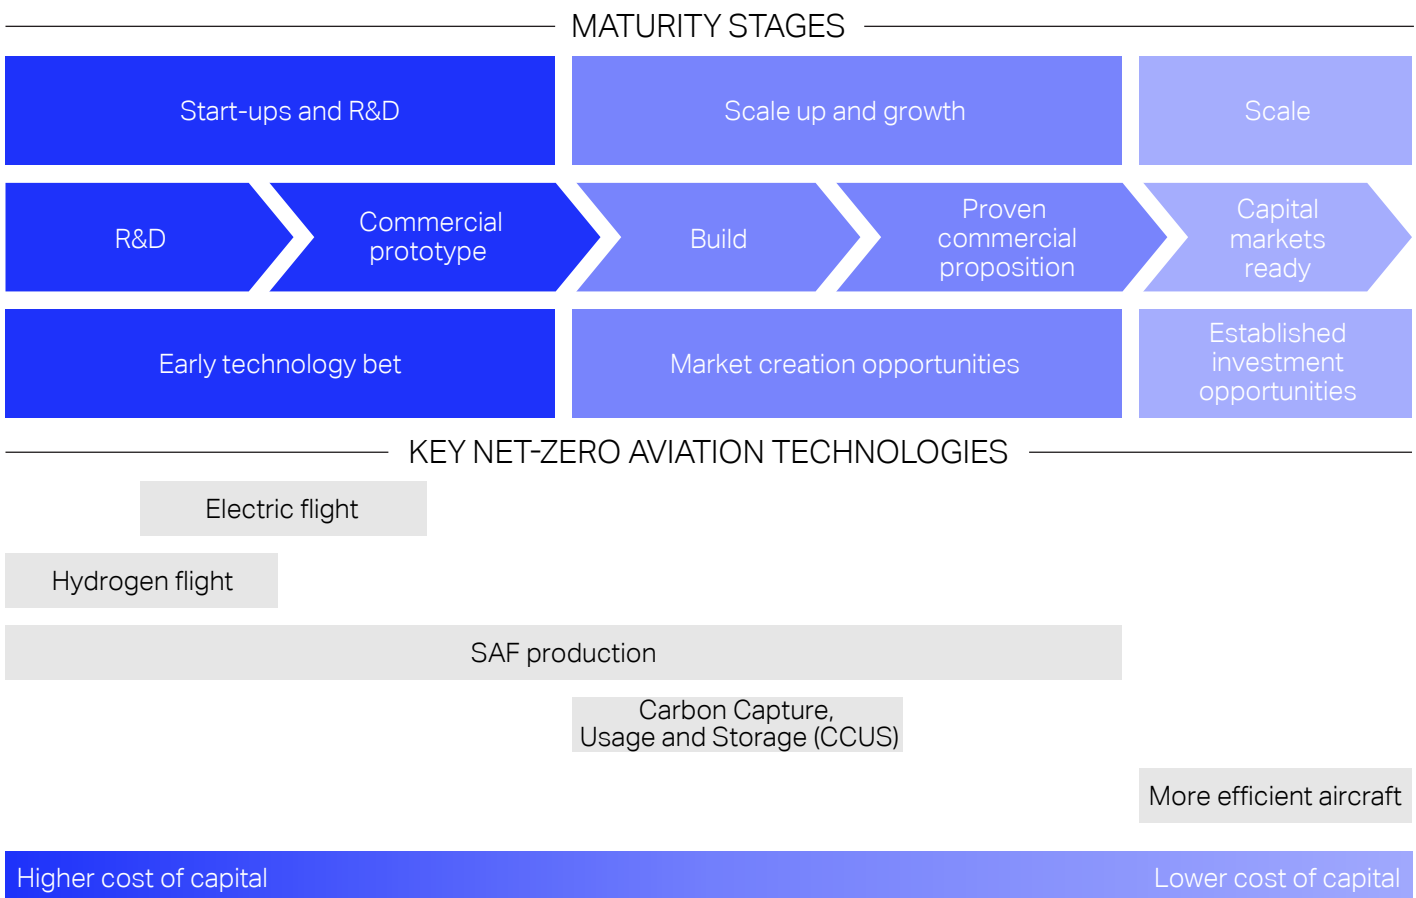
MATURITY STAGES

Start-ups and R&D

Scale up and growth

Scale

R&D

Commercial prototype

Build

Proven commercial proposition

Capital markets ready

Early technology bet

Market creation opportunities

Established investment opportunities

KEY NET-ZERO AVIATION TECHNOLOGIES

Electric flight

Hydrogen flight

SAF production

Carbon Capture, Usage and Storage (CCUS)

More efficient aircraft

Higher cost of capital

Lower cost of capital